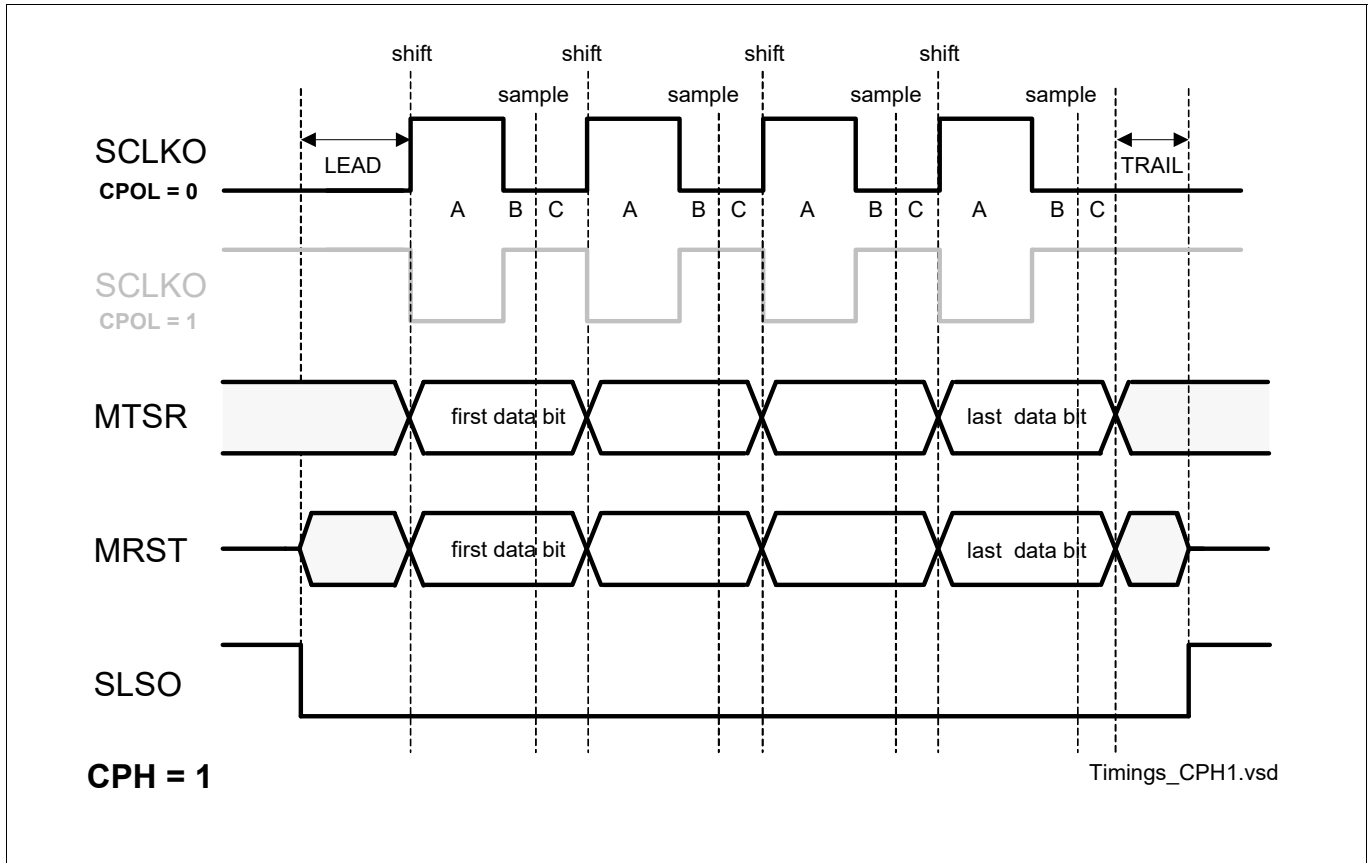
shift shift shift shift

sample sample sample sample

SCLKO
CPOL = 0

LEAD

TRAIL

A B C A B C A B C A B C

SCLKO
CPOL = 1

MTSR

first data bit

last data bit

MRST

first data bit

last data bit

SLSO

CPH = 1

Timings_CPH1.vsd